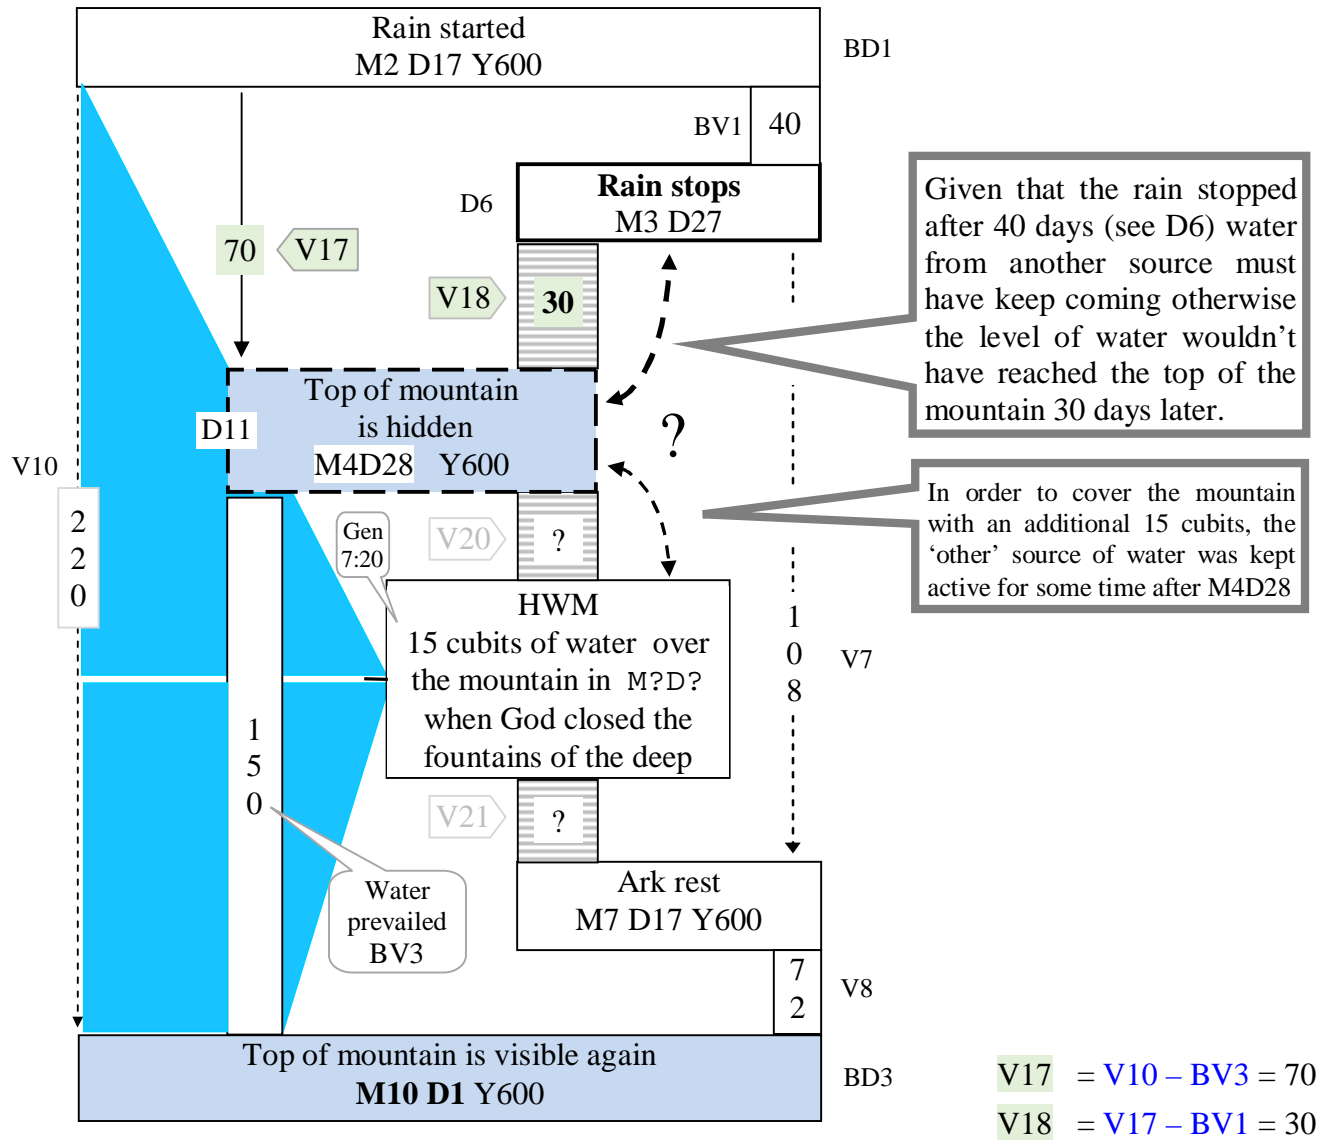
Rain started
M2 D17 Y600

BD1

BV1 40

D6

Rain stops
M3 D27

Given that the rain stopped after 40 days (see D6) water from another source must have keep coming otherwise the level of water wouldn't have reached the top of the mountain 30 days later.

70 V17

V18 30

Top of mountain is hidden
M4D28 Y600

D11

?

V10

2
2
0

In order to cover the mountain with an additional 15 cubits, the 'other' source of water was kept active for some time after M4D28

Gen 7:20

V20 ?

HWM
15 cubits of water over the mountain in M?D? when God closed the fountains of the deep

1
0
8

V7

1
5
0

V21 ?

Water prevailed BV3

Ark rest
M7 D17 Y600

7
2

V8

Top of mountain is visible again
**M10 D1** Y600

BD3

V17 = V10 – BV3 = 70
V18 = V17 – BV1 = 30